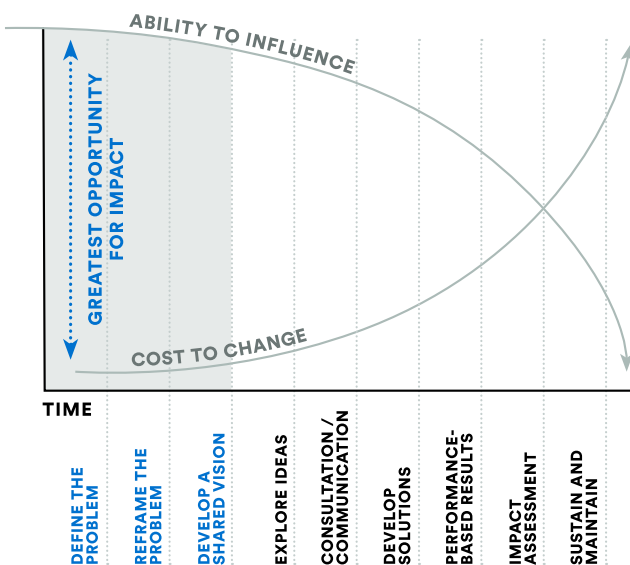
ABILITY TO INFLUENCE

GREATEST OPPORTUNITY FOR IMPACT

COST TO CHANGE

TIME

DEFINE THE PROBLEM

REFRAME THE PROBLEM

DEVELOP A SHARED VISION

EXPLORE IDEAS

CONSULTATION / COMMUNICATION

DEVELOP SOLUTIONS

PERFORMANCE-BASED RESULTS

IMPACT ASSESSMENT

SUSTAIN AND MAINTAIN